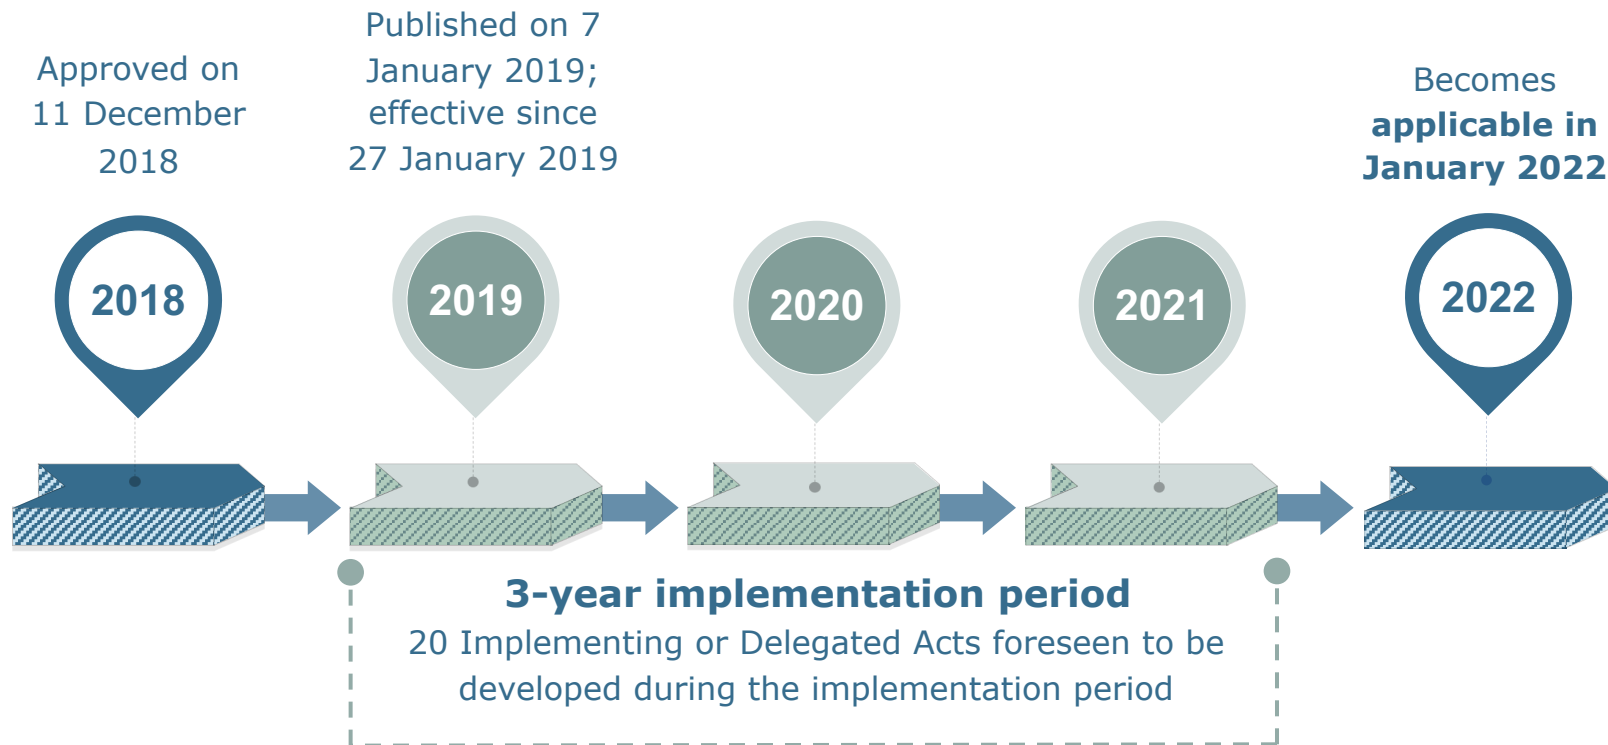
Approved on 11 December 2018

Published on 7 January 2019; effective since 27 January 2019

Becomes **applicable in January 2022**

2018

2019

2020

2021

2022

3-year implementation period

20 Implementing or Delegated Acts foreseen to be developed during the implementation period